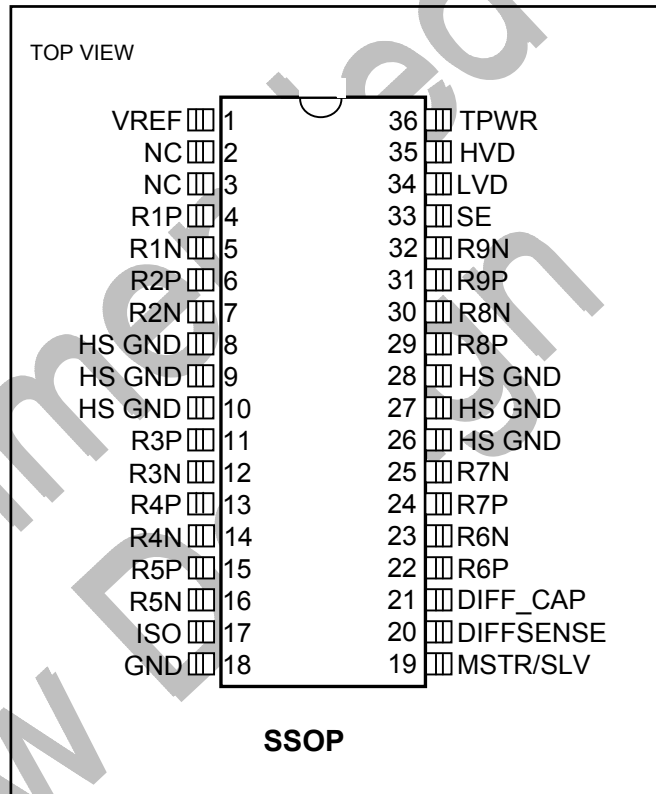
TOP VIEW

VREF 1
NC 2
NC 3
R1P 4
R1N 5
R2P 6
R2N 7
HS GND 8
HS GND 9
HS GND 10
R3P 11
R3N 12
R4P 13
R4N 14
R5P 15
R5N 16
ISO 17
GND 18

36 TPWR
35 HVD
34 LVD
33 SE
32 R9N
31 R9P
30 R8N
29 R8P
28 HS GND
27 HS GND
26 HS GND
25 R7N
24 R7P
23 R6N
22 R6P
21 DIFF_CAP
20 DIFFSENSE
19 MSTR/SLV

SSOP